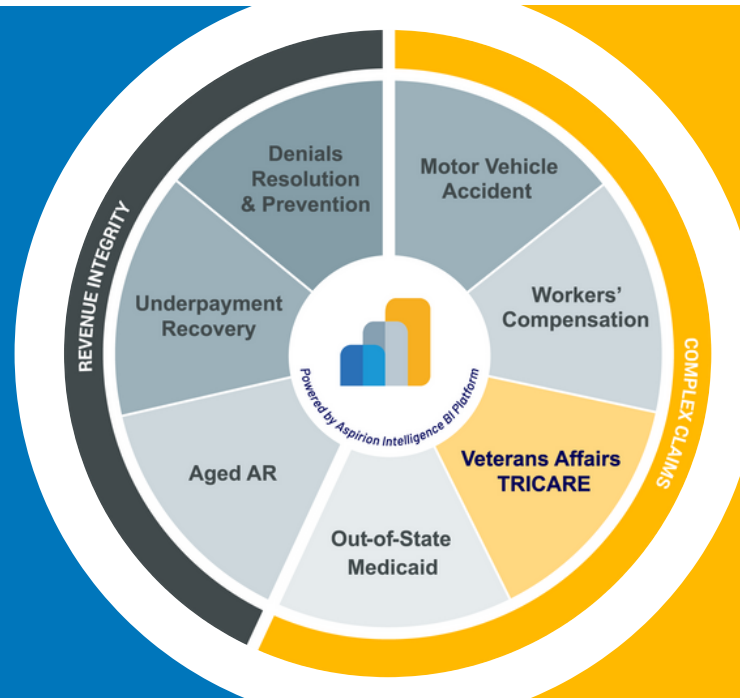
REVENUE INTEGRITY

Denials Resolution & Prevention

Underpayment Recovery

Aged AR

COMPLEX CLAIMS

Motor Vehicle Accident

Workers' Compensation

Veterans Affairs TRICARE

Out-of-State Medicaid

Powered by Aspirion Intelligence BI Platform